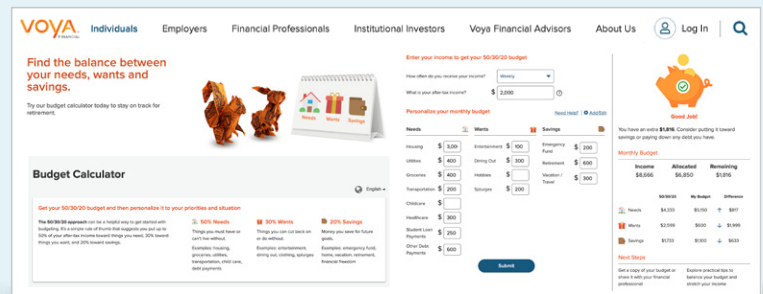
VOYA FINANCIAL Individuals Employers Financial Professionals Institutional Investors Voya Financial Advisors About Us Log In

Find the balance between your needs, wants and savings.

Try our budget calculator today to stay on track for retirement.

Needs Wants Savings

Budget Calculator

English

Get your 50/30/20 budget and then personalize it to your priorities and situation

The 50/30/20 approach can be a helpful way to get started with budgeting. It's a simple rule of thumb that suggests you put up to 50% of your after-tax income toward things you need, 30% toward things you want, and 20% toward savings.

50% Needs
Things you must have or can't live without.
Examples: housing, groceries, utilities, transportation, child care, debt payments.

30% Wants
Things you can cut back on or do without.
Examples: entertainment, dining out, clothing, splurges

20% Savings
Money you save for future goals.
Examples: emergency fund, home, vacation, retirement, financial freedom

Enter your income to get your 50/30/20 budget

How often do you receive your income? Weekly

What is your after-tax income? $ 2,000

Personalize your monthly budget

Need Help? Add/Edit

| Needs | | Wants | | Savings | |
|---|---|---|---|---|---|
| Housing | $ 3,200 | Entertainment | $ 100 | Emergency Fund | $ 200 |
| Utilities | $ 400 | Dining Out | $ 120 | Retirement | $ 600 |
| Groceries | $ 400 | Hobbies | $ 300 | Vacation / Travel | $ 300 |
| Transportation | $ 200 | Splurges | $ | | |
| Childcare | $ | | | | |
| Healthcare | $ 300 | | | | |
| Student Loan Payments | $ 250 | | | | |
| Other Debt Payments | $ 600 | | | | |

Submit

Good Job!

You have an extra $1,816. Consider putting it toward savings or paying down any debt you have.

Monthly Budget

| Income | Allocated | Remaining |
|---|---|---|
| $8,666 | $6,850 | $1,816 |

| | 50/30/20 | My Budget | Difference |
|---|---|---|---|
| Needs | $4,333 | $5,150 | $817 |
| Wants | $2,599 | $600 | $1,999 |
| Savings | $1,733 | $1,100 | $633 |

Next Steps

Get a copy of your budget or share it with your financial professional

Explore practical tips to balance your budget and stretch your income